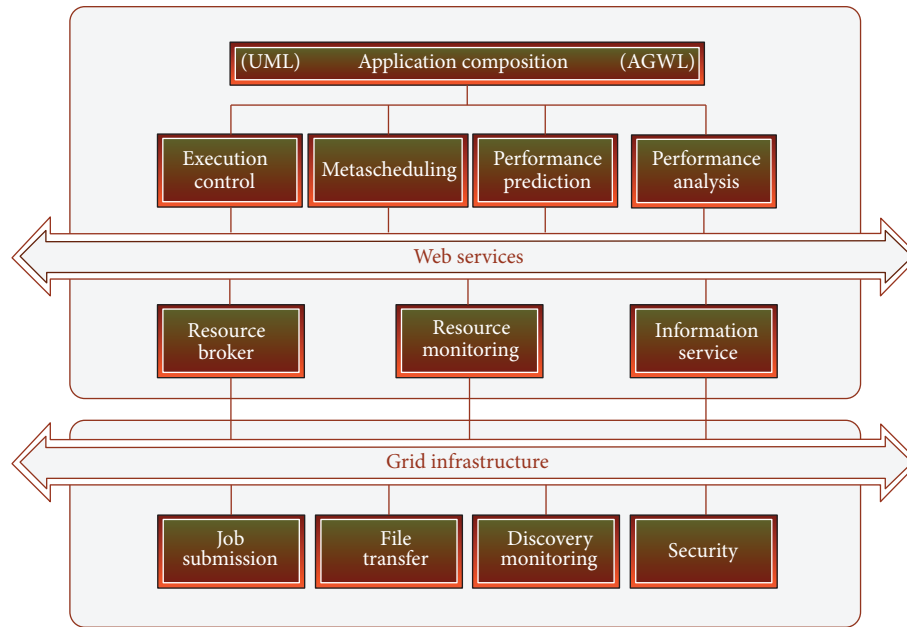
(UML) Application composition (AGWL)

Execution control

Metascheduling

Performance prediction

Performance analysis

Web services

Resource broker

Resource monitoring

Information service

Grid infrastructure

Job submission

File transfer

Discovery monitoring

Security